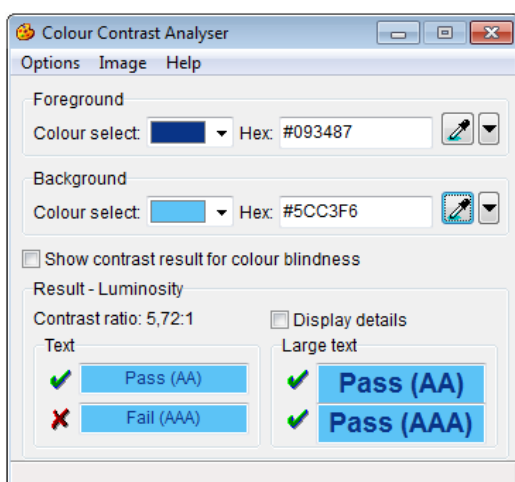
Colour Contrast Analyser

Options Image Help

Foreground

Colour select: Hex: #093487

Background

Colour select: Hex: #5CC3F6

Show contrast result for colour blindness

Result - Luminosity

Contrast ratio: 5,72:1

Display details

Text

Pass (AA)

Fail (AAA)

Large text

Pass (AA)

Pass (AAA)